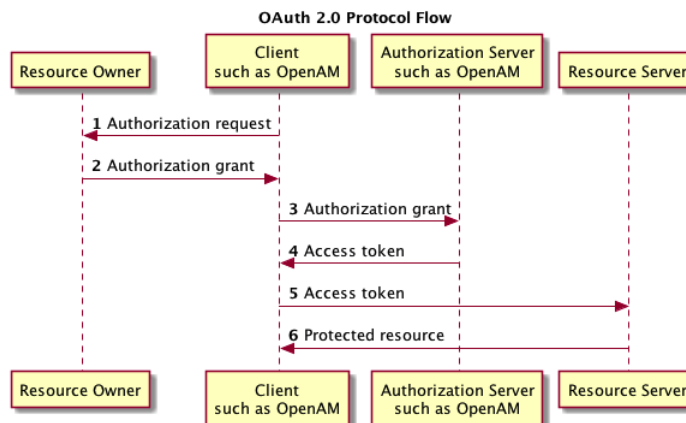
OAuth 2.0 Protocol Flow

Resource Owner

Client
such as OpenAM

Authorization Server
such as OpenAM

Resource Server

1 Authorization request

2 Authorization grant

3 Authorization grant

4 Access token

5 Access token

6 Protected resource

Resource Owner

Client
such as OpenAM

Authorization Server
such as OpenAM

Resource Server